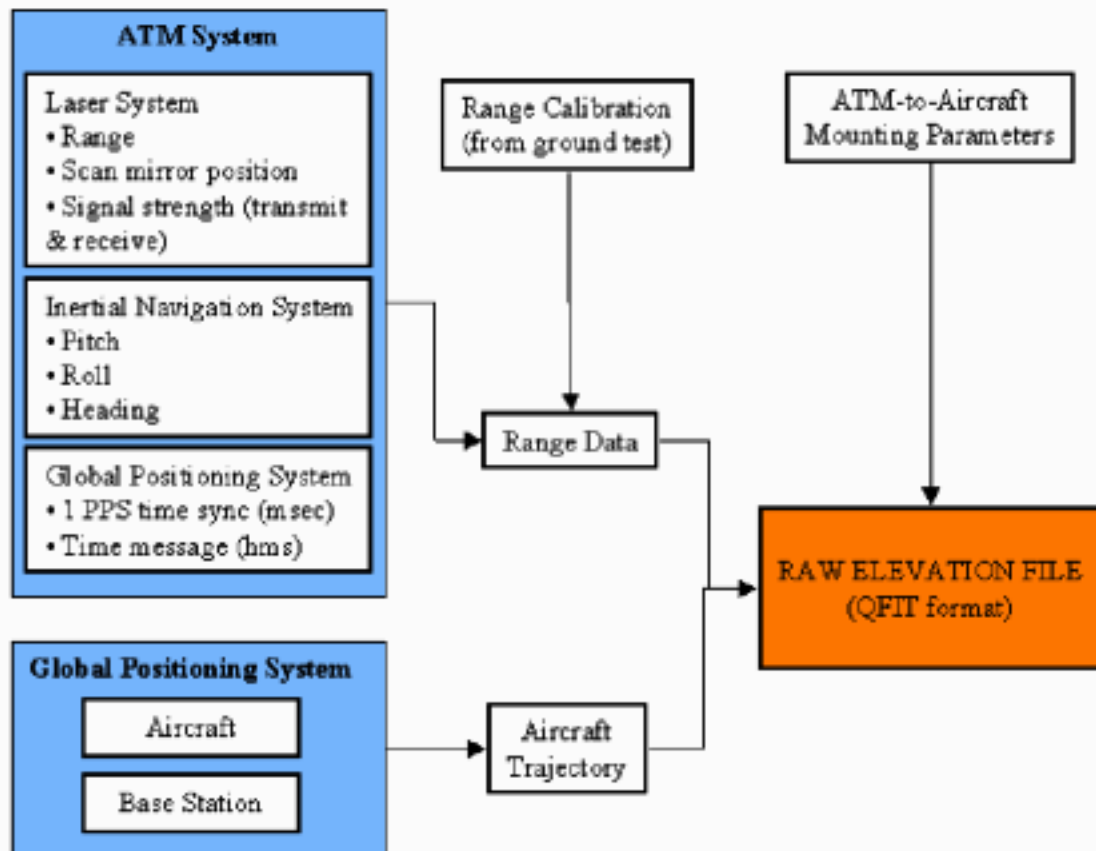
ATM System

Laser System
• Range
• Scan mirror position
• Signal strength (transmit & receive)

Inertial Navigation System
• Pitch
• Roll
• Heading

Global Positioning System
• 1 PPS time sync (msec)
• Time message (hms)

Range Calibration (from ground test)

ATM-to-Aircraft Mounting Parameters

Range Data

RAW ELEVATION FILE (QFIT format)

Global Positioning System

Aircraft

Base Station

Aircraft Trajectory